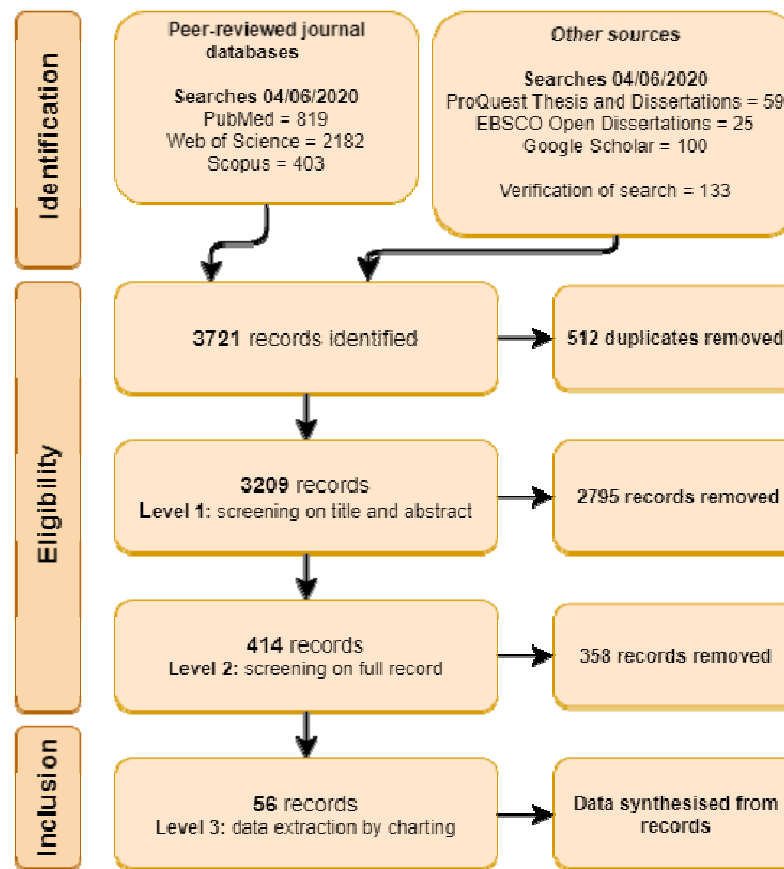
Identification

Peer-reviewed journal databases

Searches 04/06/2020
PubMed = 819
Web of Science = 2182
Scopus = 403

Other sources

Searches 04/06/2020
ProQuest Thesis and Dissertations = 59
EBSCO Open Diissertations = 25
Google Scholar = 100

Verification of search = 133

Eligibility

3721 records identified

512 duplicates removed

3209 records
Level 1: screening on title and abstract

2795 records removed

414 records
Level 2: screening on full record

358 records removed

Inclusion

56 records
Level 3: data extraction by charting

Data synthesised from records